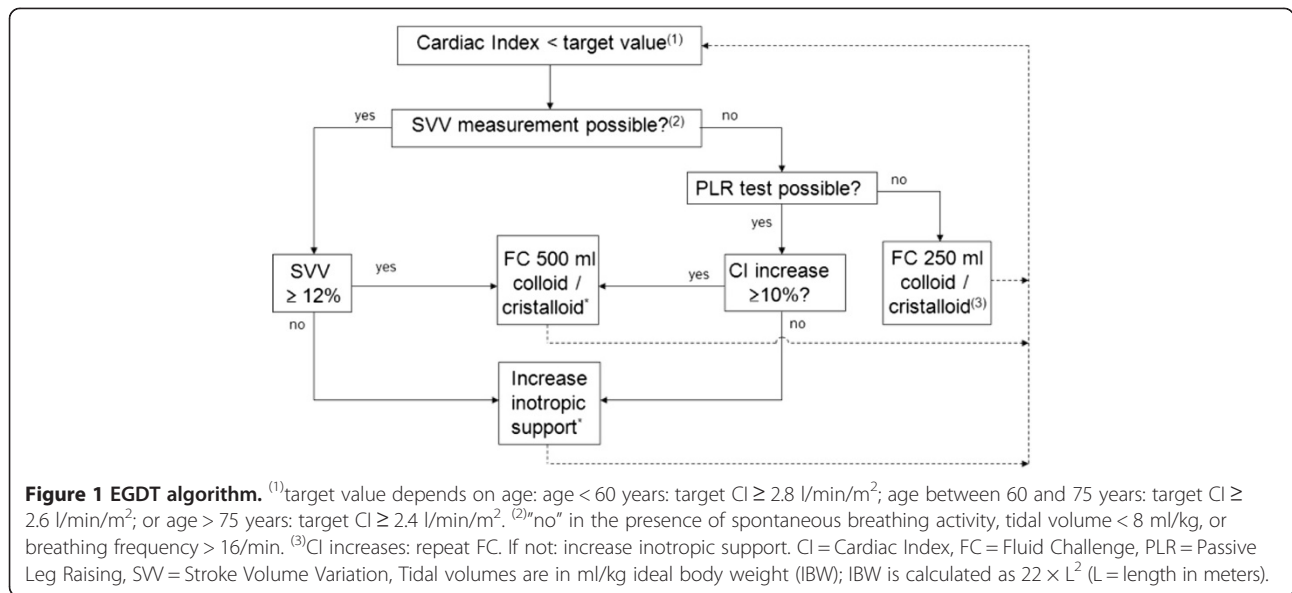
Cardiac Index < target value$^{(1)}$

yes

SVV measurement possible?$^{(2)}$

no

PLR test possible?

no

yes

SVV ≥ 12%

yes

FC 500 ml colloid / cristalloid$^{*}$

yes

CI increase ≥10%?

FC 250 ml colloid / cristalloid$^{(3)}$

no

no

Increase inotropic support$^{*}$

**Figure 1 EGDT algorithm.** $^{(1)}$target value depends on age: age < 60 years: target CI ≥ 2.8 l/min/m$^2$; age between 60 and 75 years: target CI ≥ 2.6 l/min/m$^2$; or age > 75 years: target CI ≥ 2.4 l/min/m$^2$. $^{(2)}$"no" in the presence of spontaneous breathing activity, tidal volume < 8 ml/kg, or breathing frequency > 16/min. $^{(3)}$CI increases: repeat FC. If not: increase inotropic support. CI = Cardiac Index, FC = Fluid Challenge, PLR = Passive Leg Raising, SVV = Stroke Volume Variation, Tidal volumes are in ml/kg ideal body weight (IBW); IBW is calculated as $22 \times L^2$ (L = length in meters).